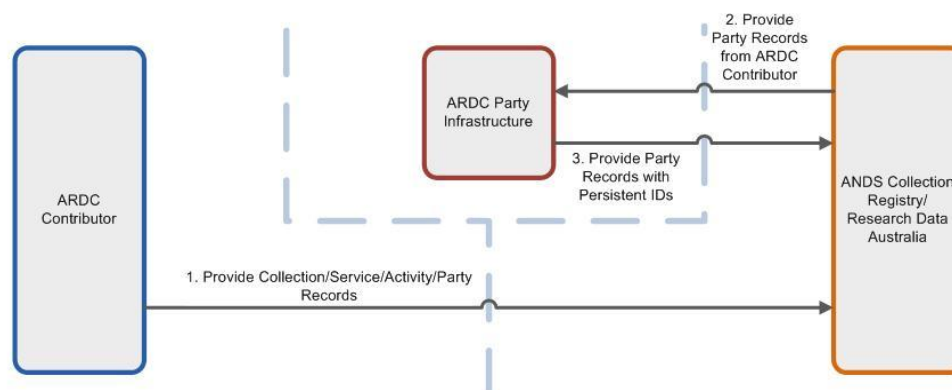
2. Provide Party Records from ARDC Contributor

ARDC Party Infrastructure

3. Provide Party Records with Persistent IDs

ARDC Contributor

ANDS Collection Registry/ Research Data Australia

1. Provide Collection/Service/Activity/Party Records